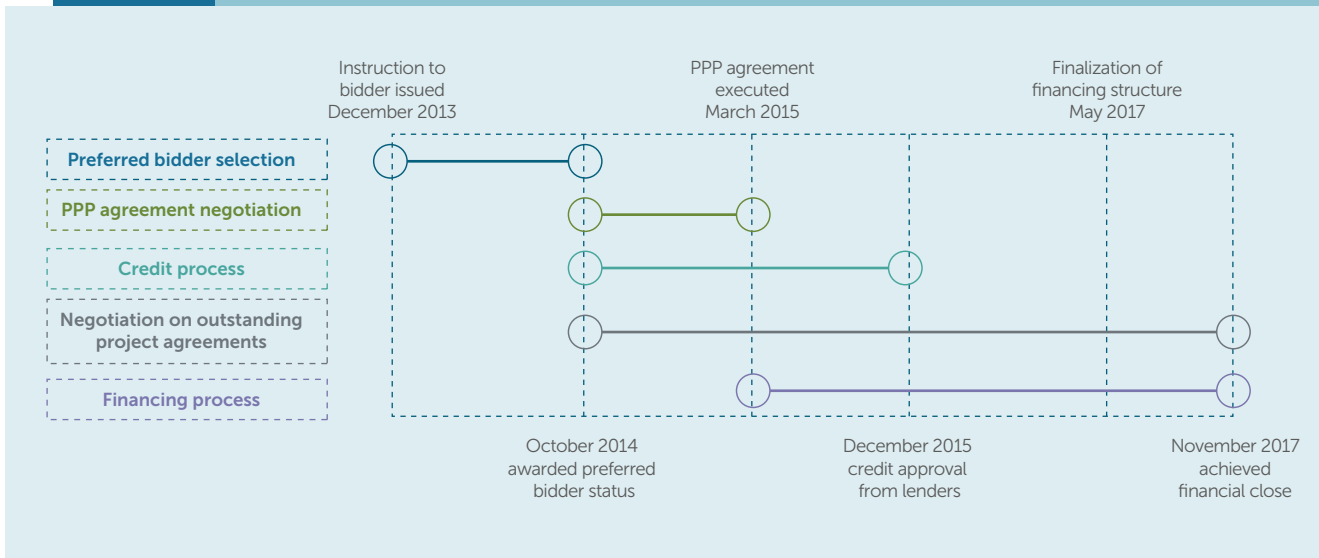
Instruction to bidder issued December 2013

PPP agreement executed March 2015

Finalization of financing structure May 2017

Preferred bidder selection

PPP agreement negotiation

Credit process

Negotiation on outstanding project agreements

Financing process

October 2014 awarded preferred bidder status

December 2015 credit approval from lenders

November 2017 achieved financial close